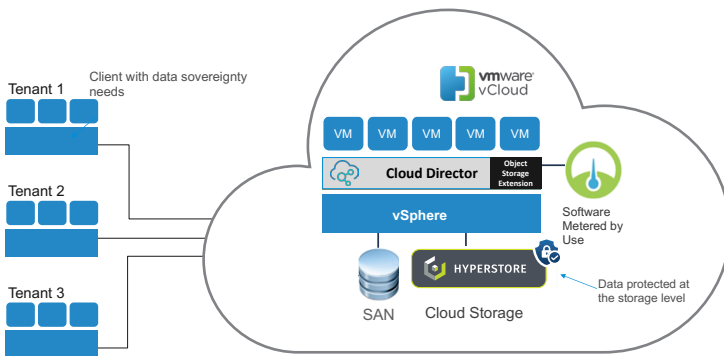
Tenant 1

Client with data sovereignty needs

Tenant 2

Tenant 3

vmware vCloud

VM VM VM VM VM

Cloud Director

Object Storage Extension

vSphere

Software Metered by Use

SAN

HYPERSTORE

Cloud Storage

Data protected at the storage level